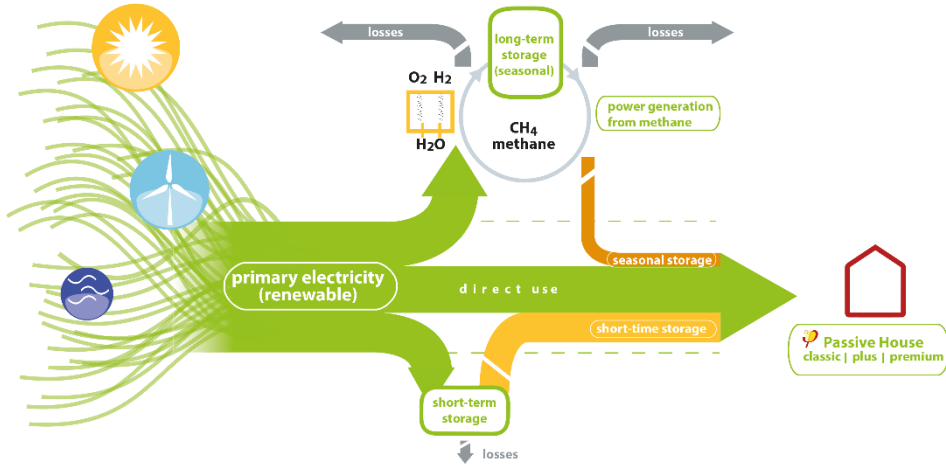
losses

long-term storage (seasonal)

losses

$O_2$ $H_2$

$H_2O$

$CH_4$ methane

power generation from methane

seasonal storage

primary electricity (renewable)

direct use

short-time storage

Passive House
classic | plus | premium

short-term storage

losses